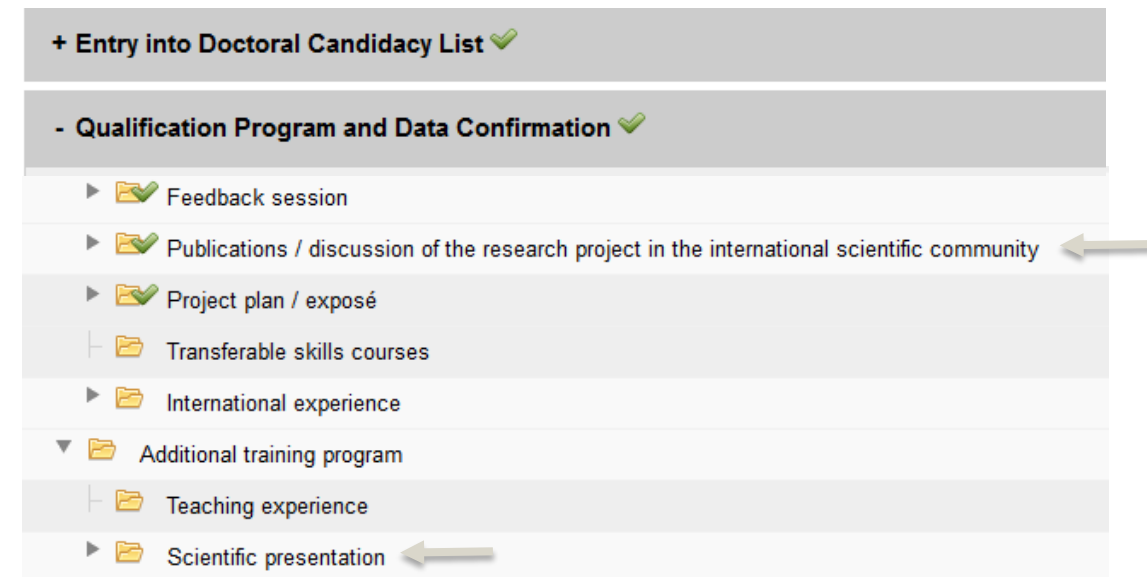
+ Entry into Doctoral Candidacy List

- Qualification Program and Data Confirmation

Feedback session

Publications / discussion of the research project in the international scientific community

Project plan / exposé

Transferable skills courses

International experience

Additional training program

Teaching experience

Scientific presentation